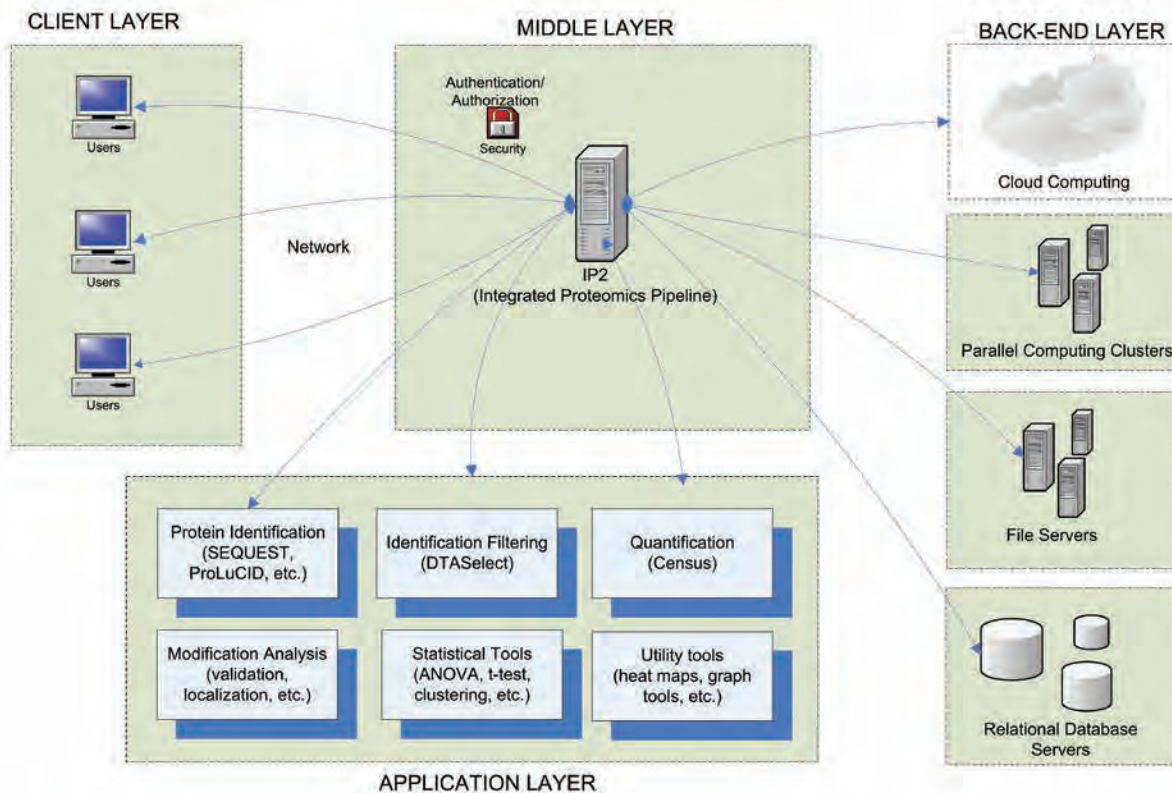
CLIENT LAYER

Users

Users

Users

Network

MIDDLE LAYER

Authentication/
Authorization

Security

IP2
(Integrated Proteomics Pipeline)

BACK-END LAYER

Cloud Computing

Parallel Computing Clusters

File Servers

Relational Database Servers

Protein Identification (SEQUEST, ProLuCID, etc.)

Identification Filtering (DTASelect)

Quantification (Census)

Modification Analysis (validation, localization, etc.)

Statistical Tools (ANOVA, t-test, clustering, etc.)

Utility tools (heat maps, graph tools, etc.)

APPLICATION LAYER